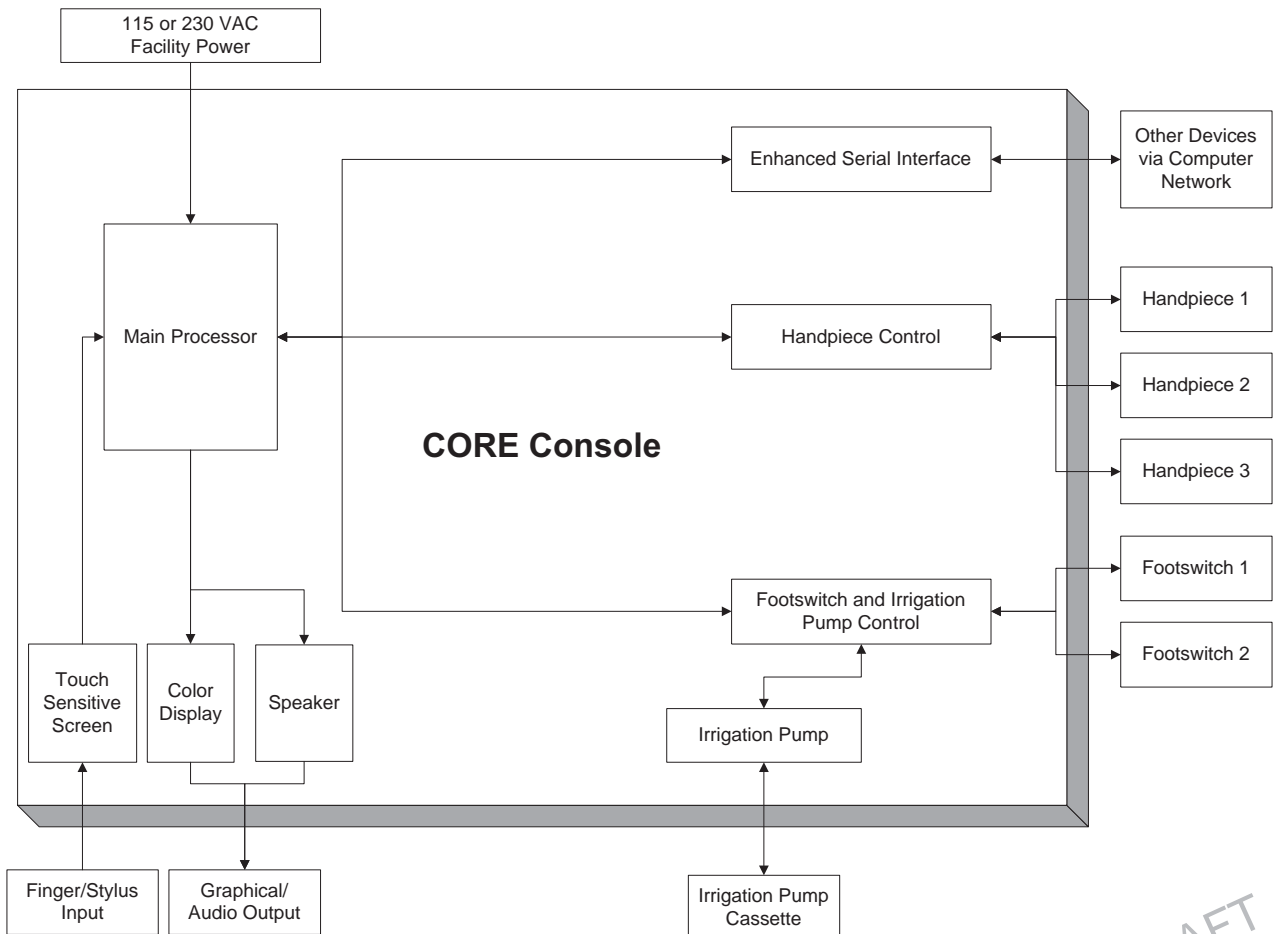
115 or 230 VAC
Facility Power

Enhanced Serial Interface

Other Devices via Computer Network

Main Processor

Handpiece Control

Handpiece 1

Handpiece 2

Handpiece 3

CORE Console

Footswitch 1

Footswitch and Irrigation Pump Control

Footswitch 2

Touch Sensitive Screen

Color Display

Speaker

Irrigation Pump

Finger/Stylus Input

Graphical/ Audio Output

Irrigation Pump Cassette

AFT